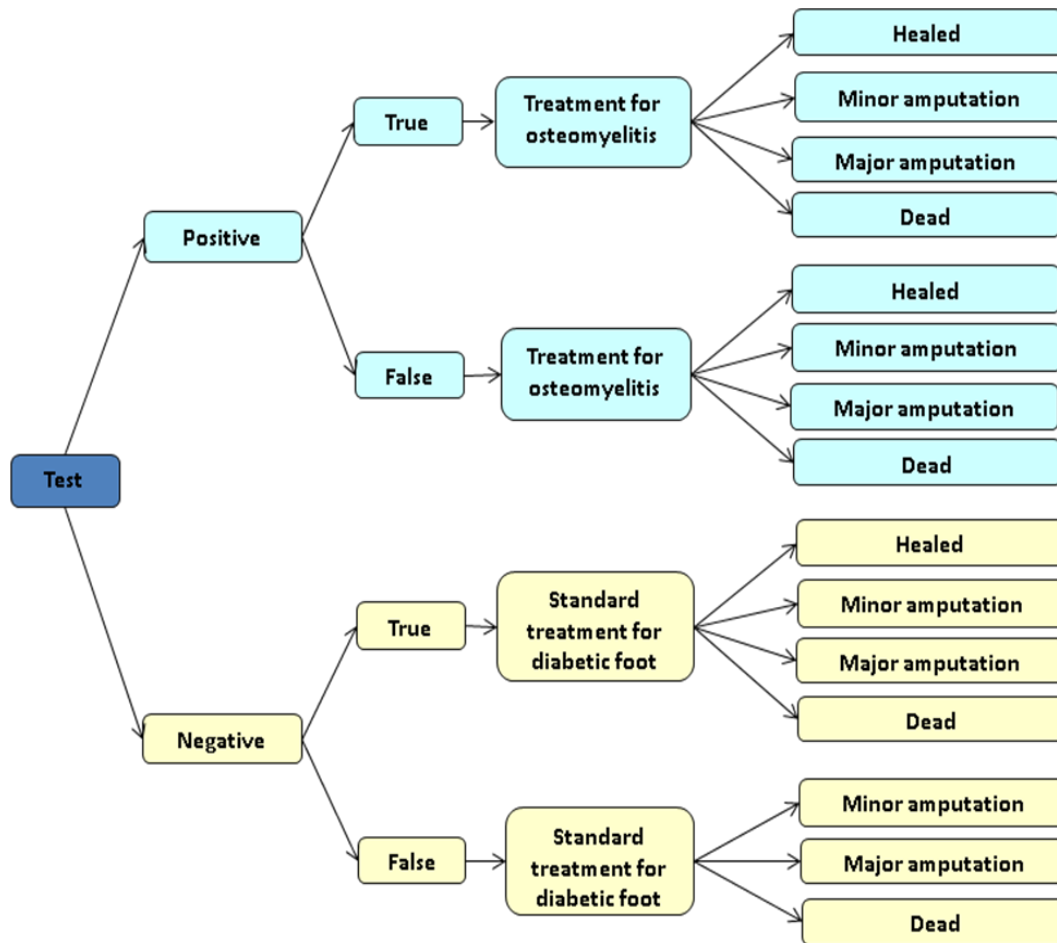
Test

Positive

True

Treatment for osteomyelitis

Healed

Minor amputation

Major amputation

Dead

False

Treatment for osteomyelitis

Healed

Minor amputation

Major amputation

Dead

Negative

True

Standard treatment for diabetic foot

Healed

Minor amputation

Major amputation

Dead

False

Standard treatment for diabetic foot

Minor amputation

Major amputation

Dead